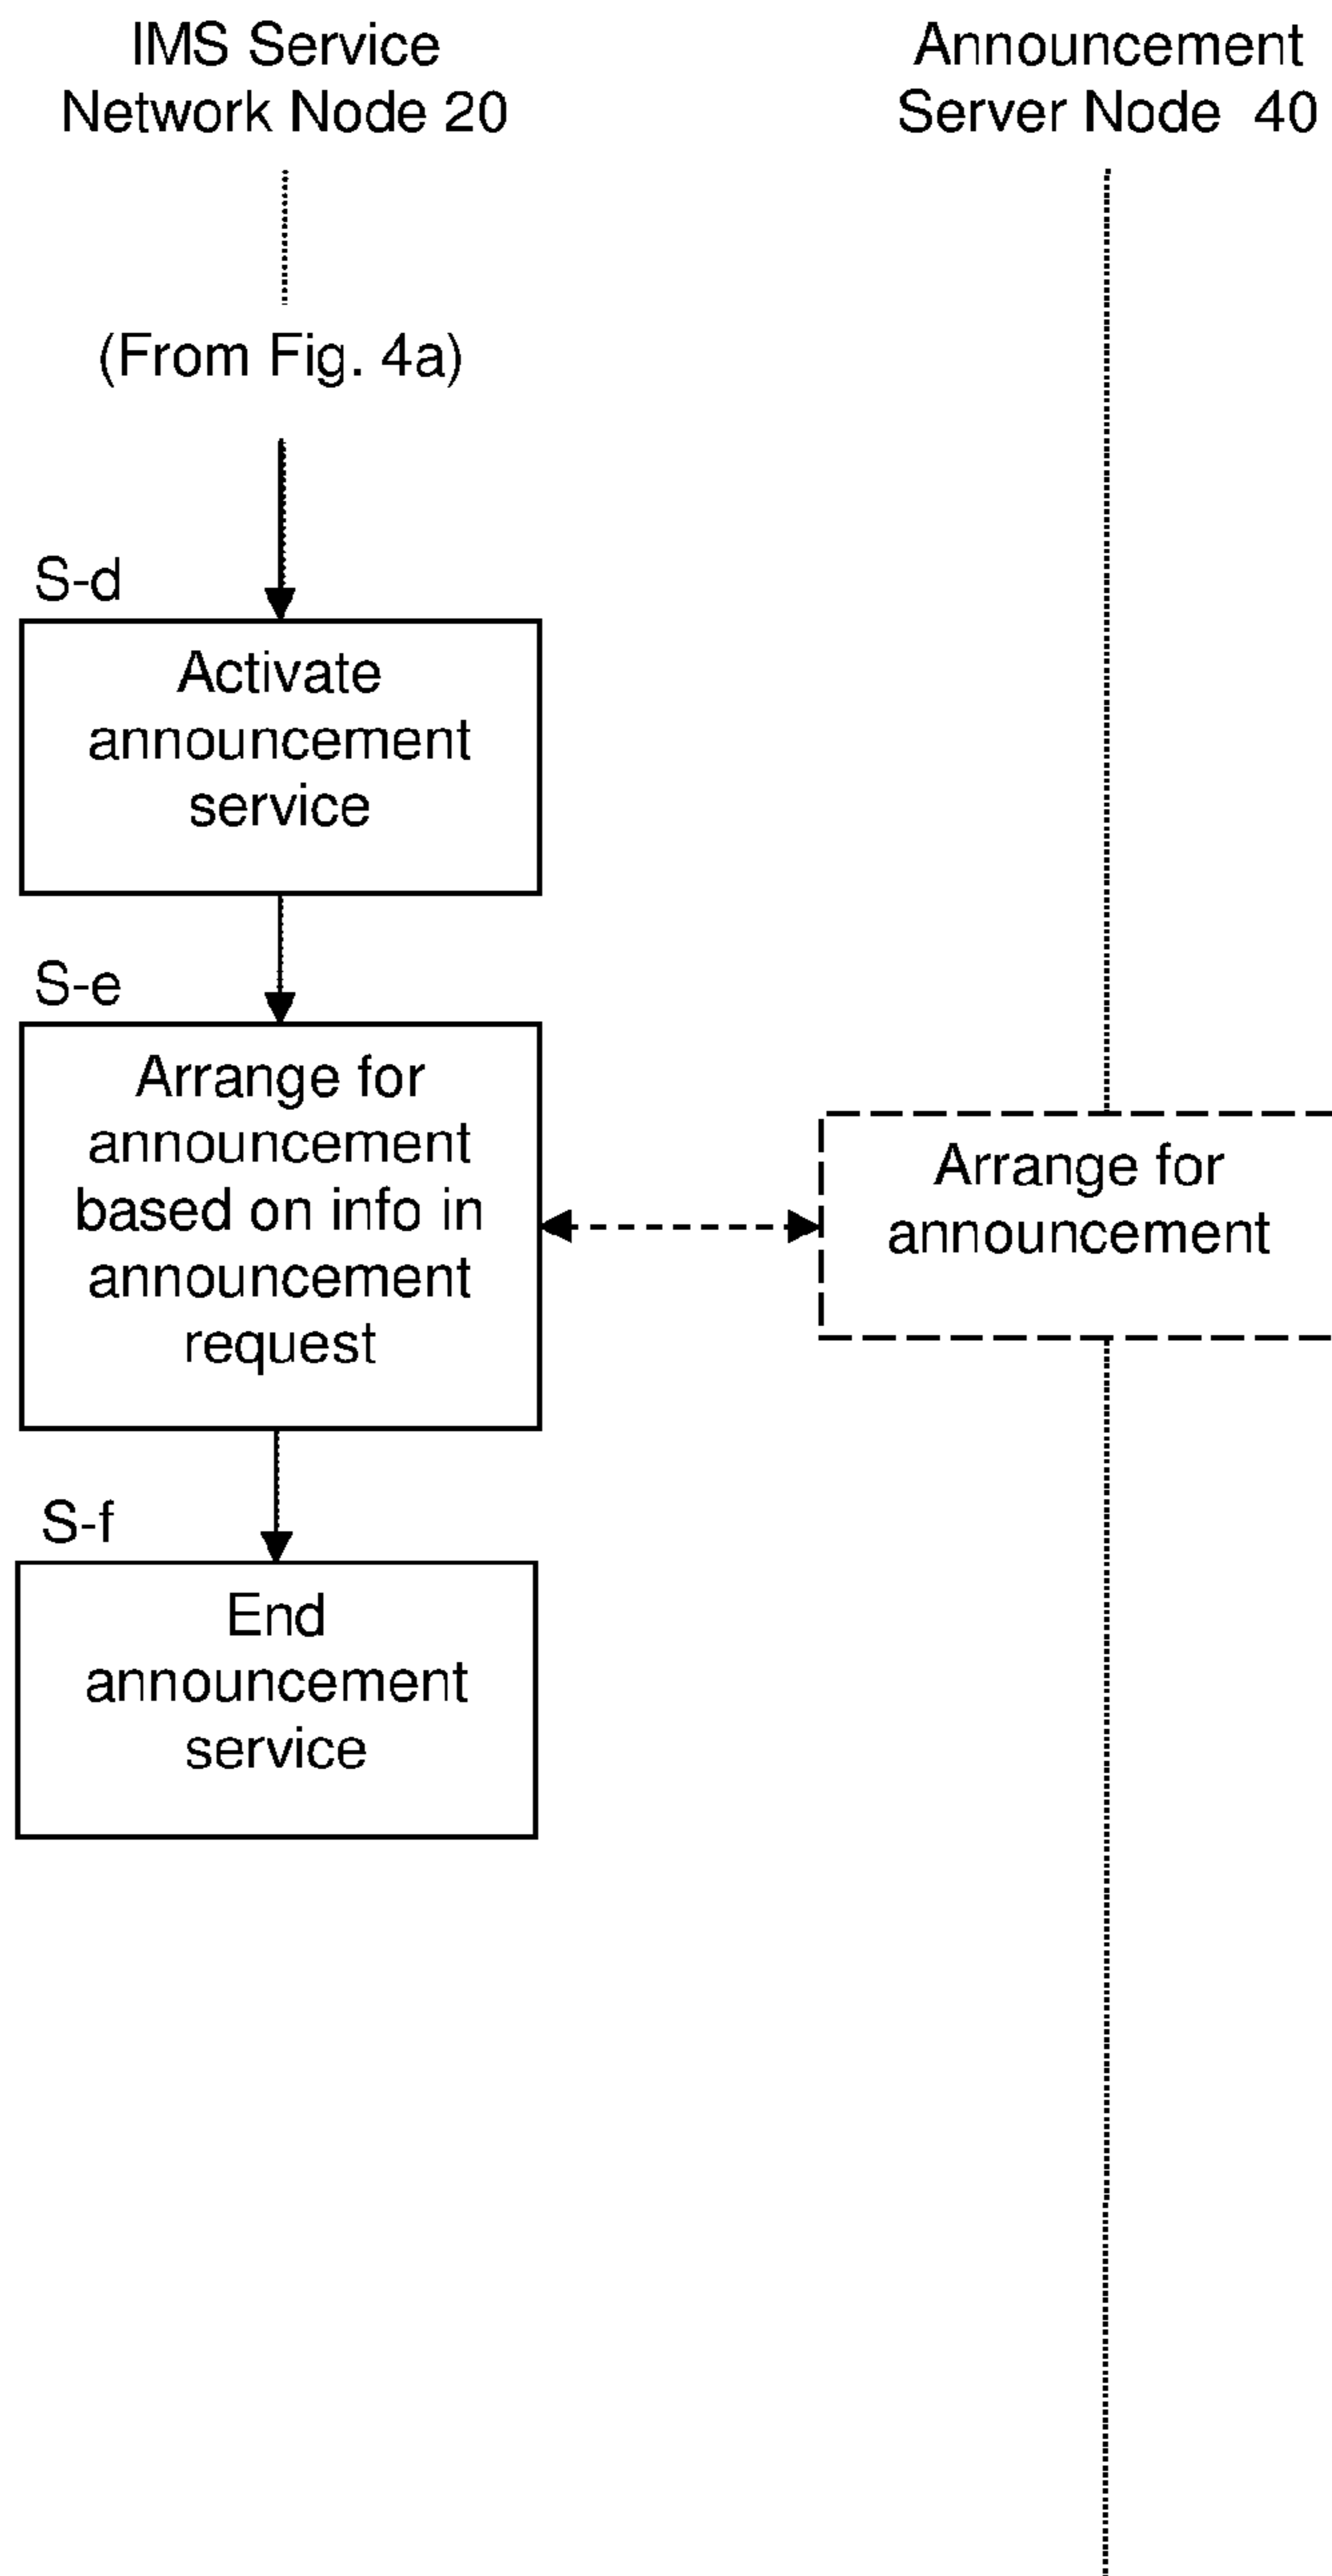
IMS Service Network Node 20

Announcement Server Node 40

(From Fig. 4a)

S-d

Activate announcement service

S-e

Arrange for announcement based on info in announcement request

Arrange for announcement

S-f

End announcement service